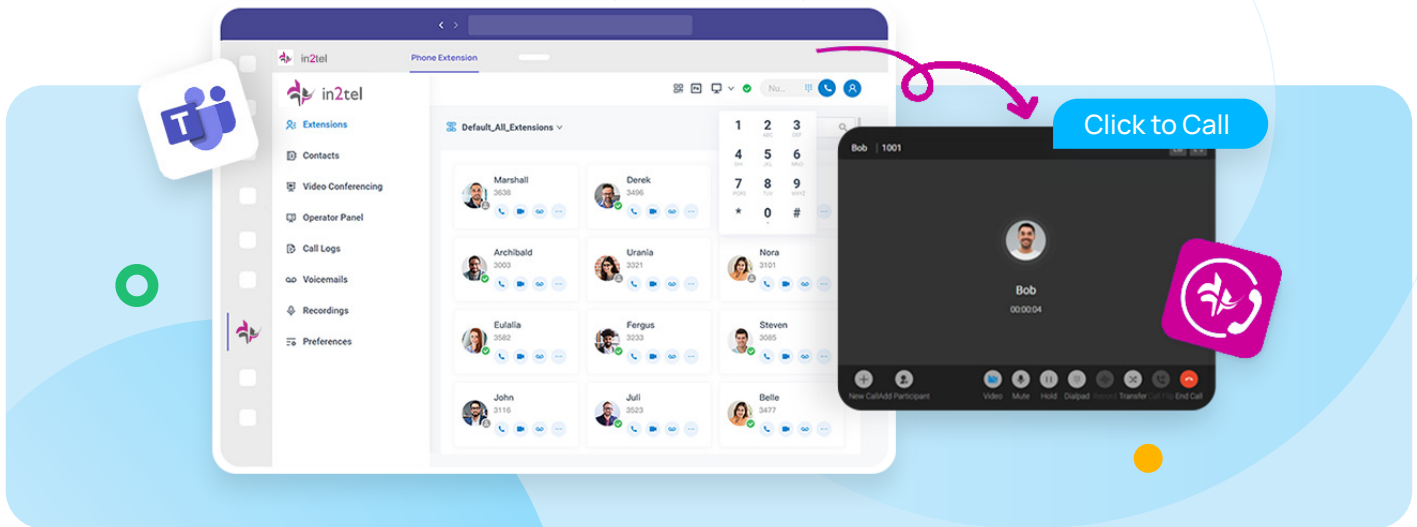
in2tel

Phone Extension

in2tel

Extensions

Contacts

Video Conferencing

Operator Panel

Call Logs

Voicemails

Recordings

Preferences

Default_All_Extensions

Nu...

1 2 3
4 5 6
7 8 9
* 0 #

| | | |
|---|---|---|
| Marshall 3638 | Derek 3496 | |
| Archibald 3003 | Urania 3321 | Nora 3101 |
| Eulalia 3582 | Fergus 3233 | Steven 3085 |
| John 3116 | Juli 3523 | Belle 3477 |

Click to Call

Bob | 1001

Bob

00:00:04

New Call Add Participant Video Mute Hold Dialpad Record Transfer Call Flip End Call